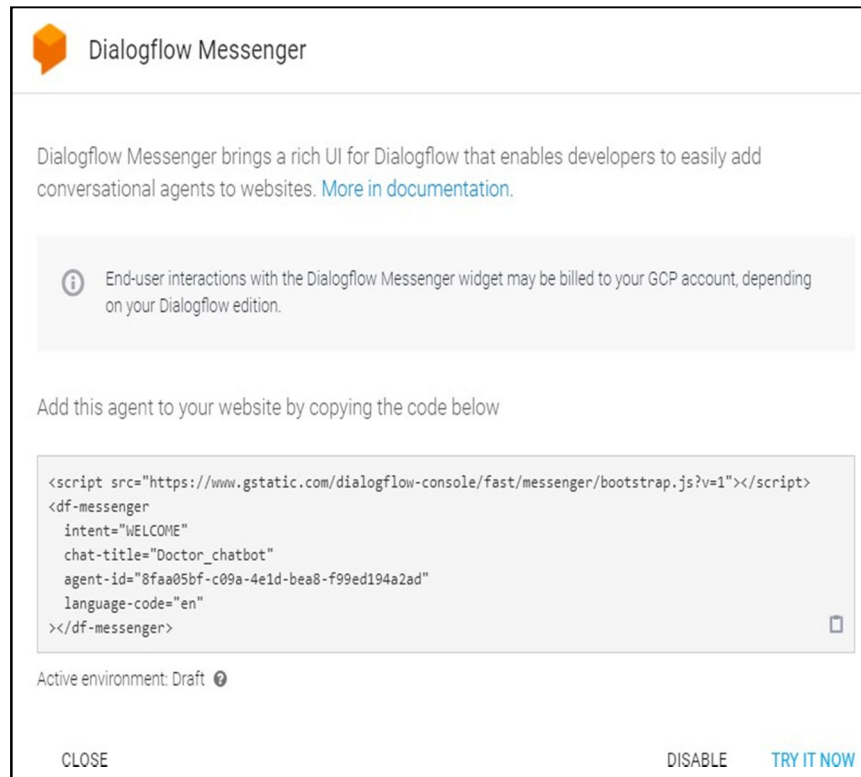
Dialogflow Messenger

Dialogflow Messenger brings a rich UI for Dialogflow that enables developers to easily add conversational agents to websites. More in documentation.

End-user interactions with the Dialogflow Messenger widget may be billed to your GCP account, depending on your Dialogflow edition.

Add this agent to your website by copying the code below

<script src="https://www.gstatic.com/dialogflow-console/fast/messenger/bootstrap.js?v=1"></script>
<df-messenger
  intent="WELCOME"
  chat-title="Doctor_chatbot"
  agent-id="8faa05bf-c09a-4e1d-bea8-f99ed194a2ad"
  language-code="en"
></df-messenger>

Active environment: Draft

CLOSE

DISABLE

TRY IT NOW